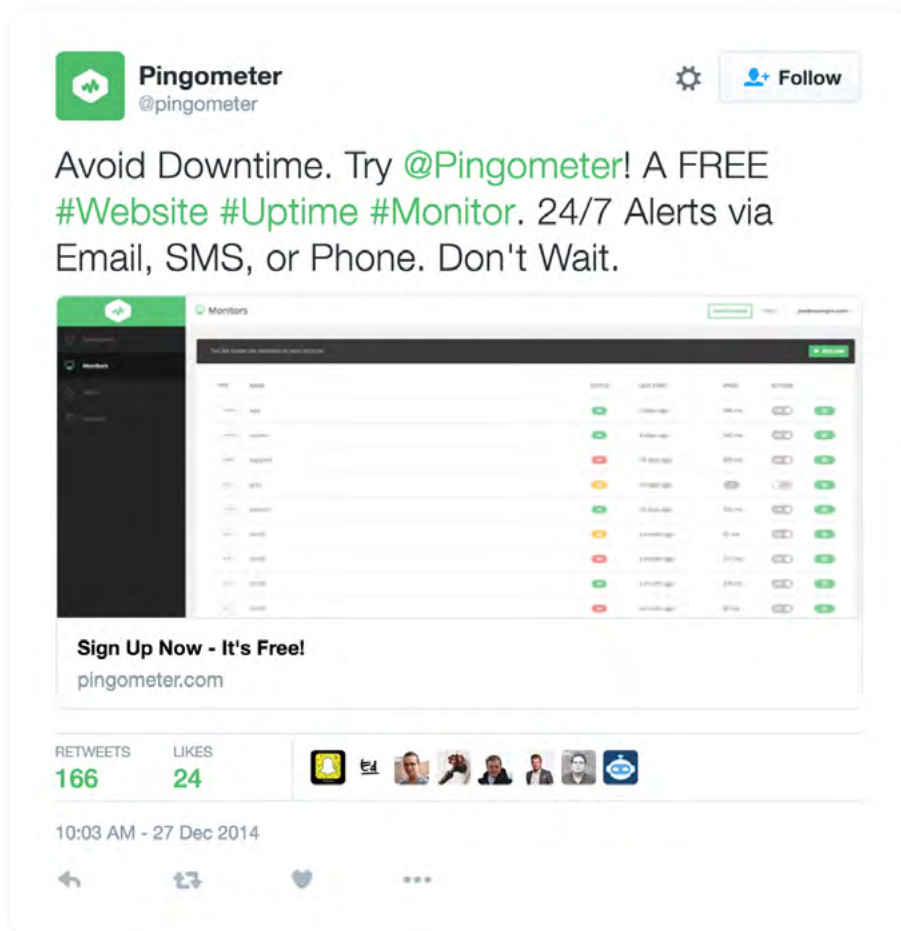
Pingometer
@pingometer

Follow

Avoid Downtime. Try @Pingometer! A FREE #Website #Uptime #Monitor. 24/7 Alerts via Email, SMS, or Phone. Don't Wait.

Monitors

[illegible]

Sign Up Now - It's Free!
pingometer.com

RETWEETS
166

LIKES
24

10:03 AM - 27 Dec 2014